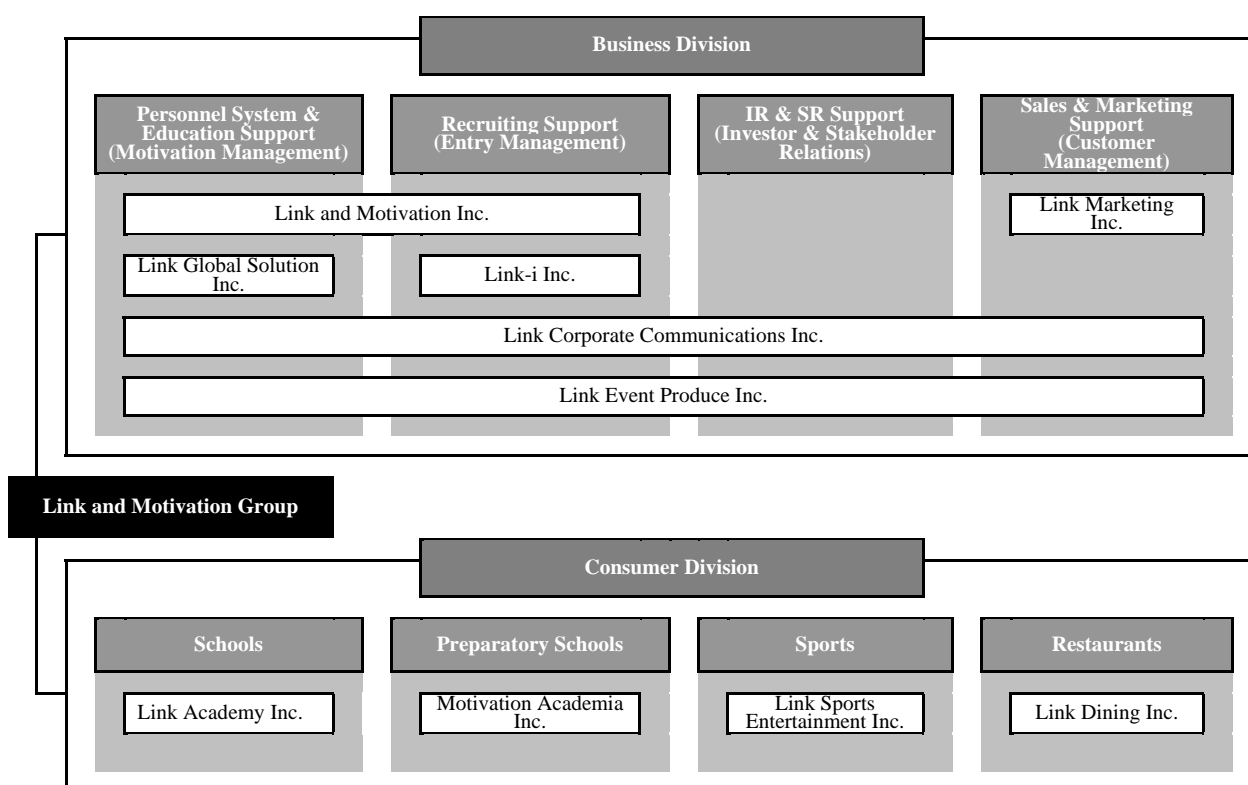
Business Division

Personnel System & Education Support (Motivation Management)

Recruiting Support (Entry Management)

IR & SR Support (Investor & Stakeholder Relations)

Sales & Marketing Support (Customer Management)

Link and Motivation Inc.

Link Marketing Inc.

Link Global Solution Inc.

Link-i Inc.

Link Corporate Communications Inc.

Link Event Produce Inc.

Link and Motivation Group

Consumer Division

Schools

Preparatory Schools

Sports

Restaurants

Link Academy Inc.

Motivation Academia Inc.

Link Sports Entertainment Inc.

Link Dining Inc.